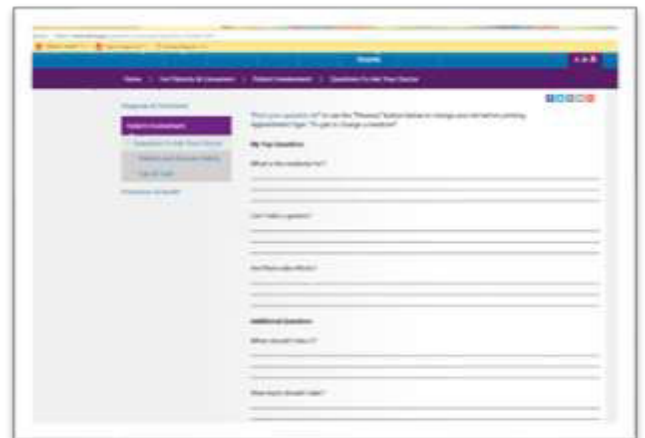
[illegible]

Home > For Patients & Consumers > Patient Involvement > Questions To Ask Your Doctor

Patient Involvement

Questions To Ask Your Doctor

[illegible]

My Top Questions

What is the medicine for?

Can I take a generic?

Are there side effects?

Additional Questions

When should I take it?

How much should I take?